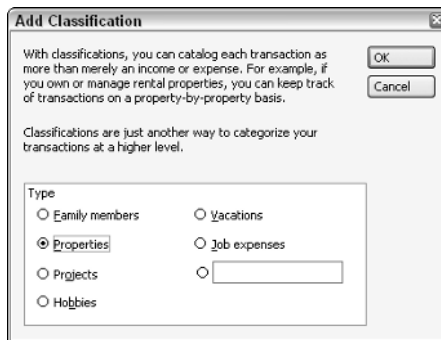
Add Classification

With classifications, you can catalog each transaction as more than merely an income or expense. For example, if you own or manage rental properties, you can keep track of transactions on a property-by-property basis.

Classifications are just another way to categorize your transactions at a higher level.

OK

Cancel

Type

Family members

Properties

Projects

Hobbies

Vacations

Job expenses